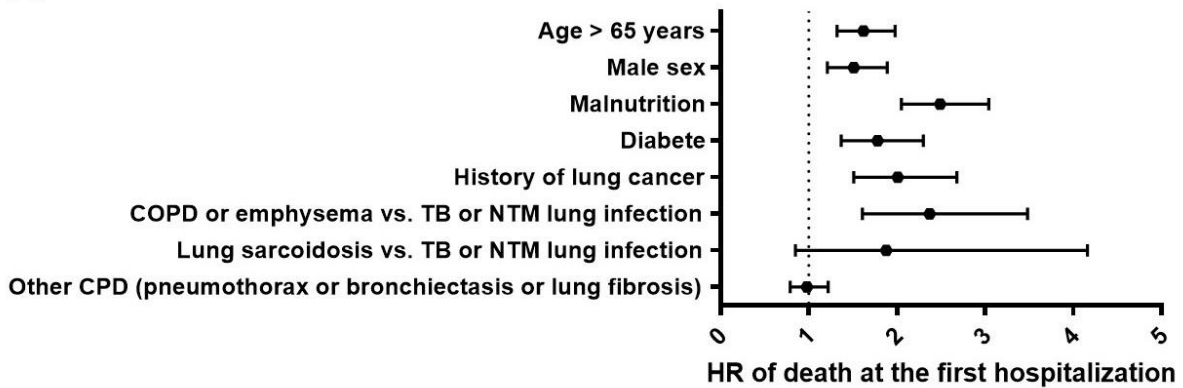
Age > 65 years
Male sex
Malnutrition
Diabete
History of lung cancer
COPD or emphysema vs. TB or NTM lung infection
Lung sarcoidosis vs. TB or NTM lung infection
Other CPD (pneumothorax or bronchiectasis or lung fibrosis)

0
1
2
3
4
5

HR of death at the first hospitalization